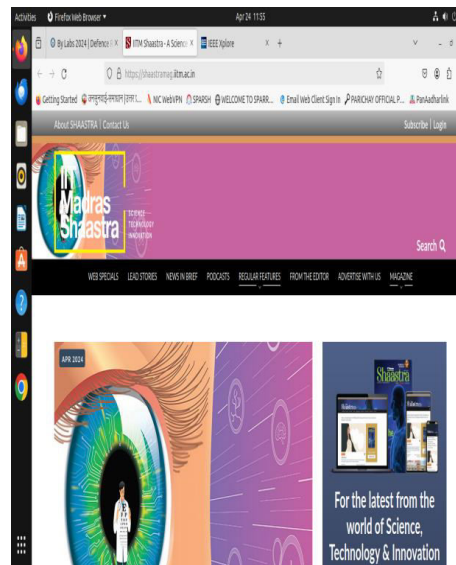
Activities Firefox Web Browser ▾ Apr 24 11:33

By Labs 2024 | Defence × IITM Shaastra - A Science × IEEE Xplore × +

https://shaastramag.iitm.ac.in

Getting Started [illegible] NIC WebVPN SPARSH WELCOME TO SPARR... Email Web Client Sign In PARICHAY OFFICIAL P... PanAadharlink

About SHAASTRA | Contact Us Subscribe | Login

IIT Madras Shaastra

SCIENCE TECHNOLOGY INNOVATION

Search

WEB SPECIALS LEAD STORIES NEWS IN BRIEF PODCASTS REGULAR FEATURES FROM THE EDITOR ADVERTISE WITH US MAGAZINE

APR 2024

Shaastra

For the latest from the world of Science, Technology & Innovation